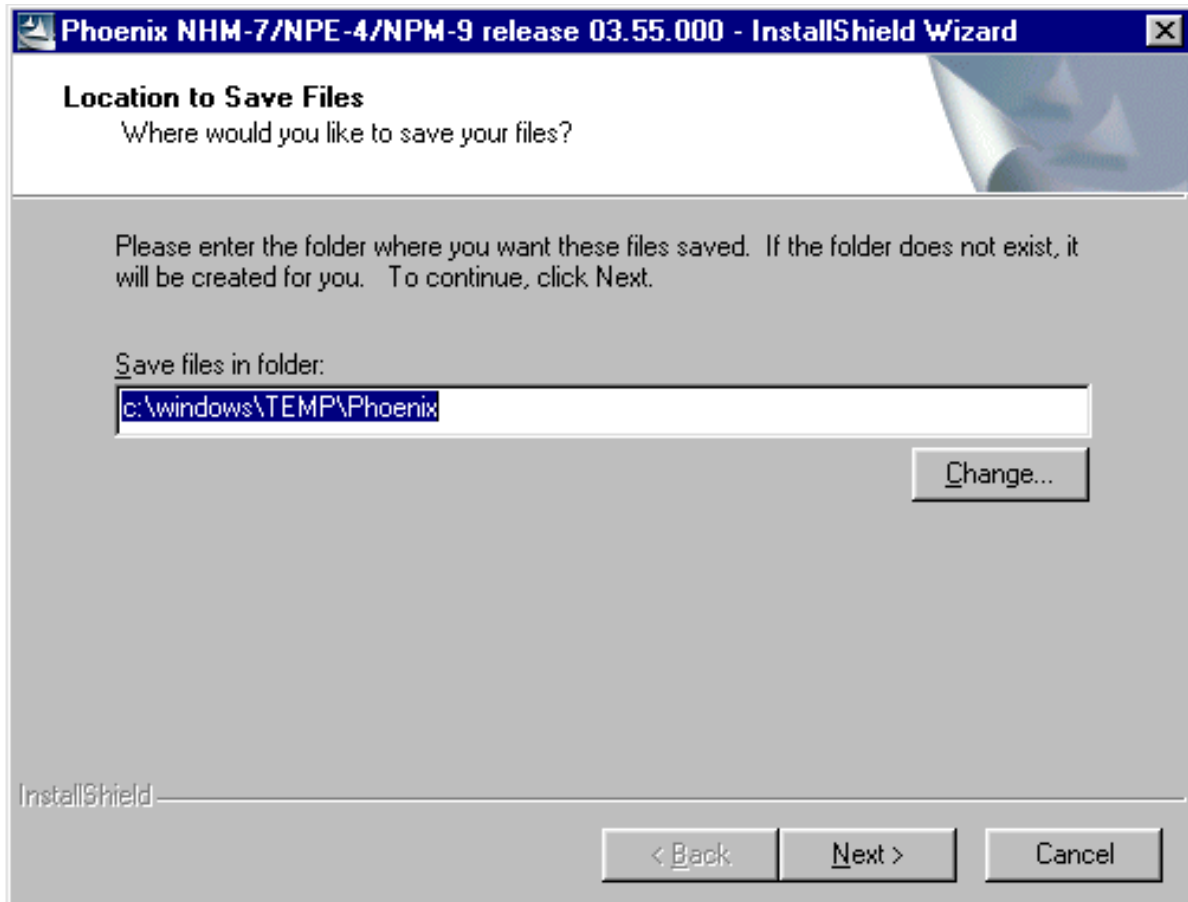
Phoenix NHM-7/NPE-4/NPM-9 release 03.55.000 - InstallShield Wizard

Location to Save Files
Where would you like to save your files?

Please enter the folder where you want these files saved. If the folder does not exist, it will be created for you. To continue, click Next.

Save files in folder:

c:\windows\TEMP\Phoenix

Change...

InstallShield

< Back

Next >

Cancel